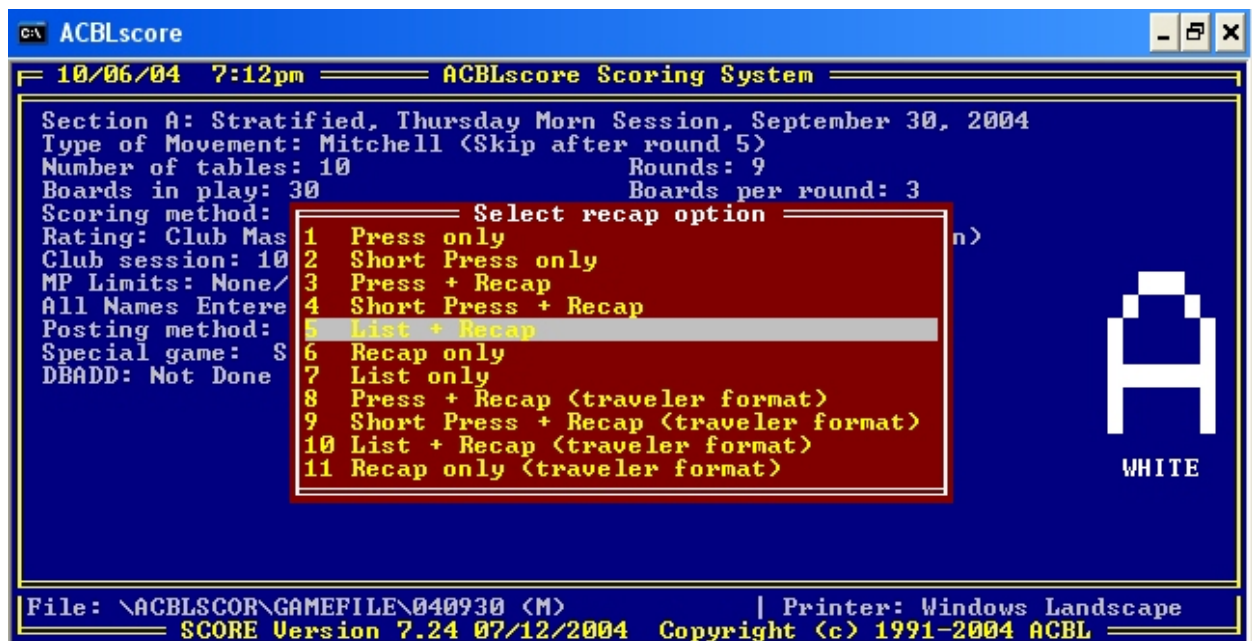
ACBLscore

10/06/04 7:12pm ACBLscore Scoring System

Section A: Stratified, Thursday Morn Session, September 30, 2004
Type of Movement: Mitchell (Skip after round 5)
Number of tables: 10 Rounds: 9
Boards in play: 30 Boards per round: 3
Scoring method:
Rating: Club Mas n)
Club session: 10
MP Limits: None/
All Names Entere
Posting method:
Special game: S
DBADD: Not Done

Select recap option
1 Press only
2 Short Press only
3 Press + Recap
4 Short Press + Recap
5 List + Recap
6 Recap only
7 List only
8 Press + Recap (traveler format)
9 Short Press + Recap (traveler format)
10 List + Recap (traveler format)
11 Recap only (traveler format)

A

WHITE

File: \ACBLSCOR\GAMEFILE\040930 (M) | Printer: Windows Landscape
SCORE Version 7.24 07/12/2004 Copyright (c) 1991-2004 ACBL